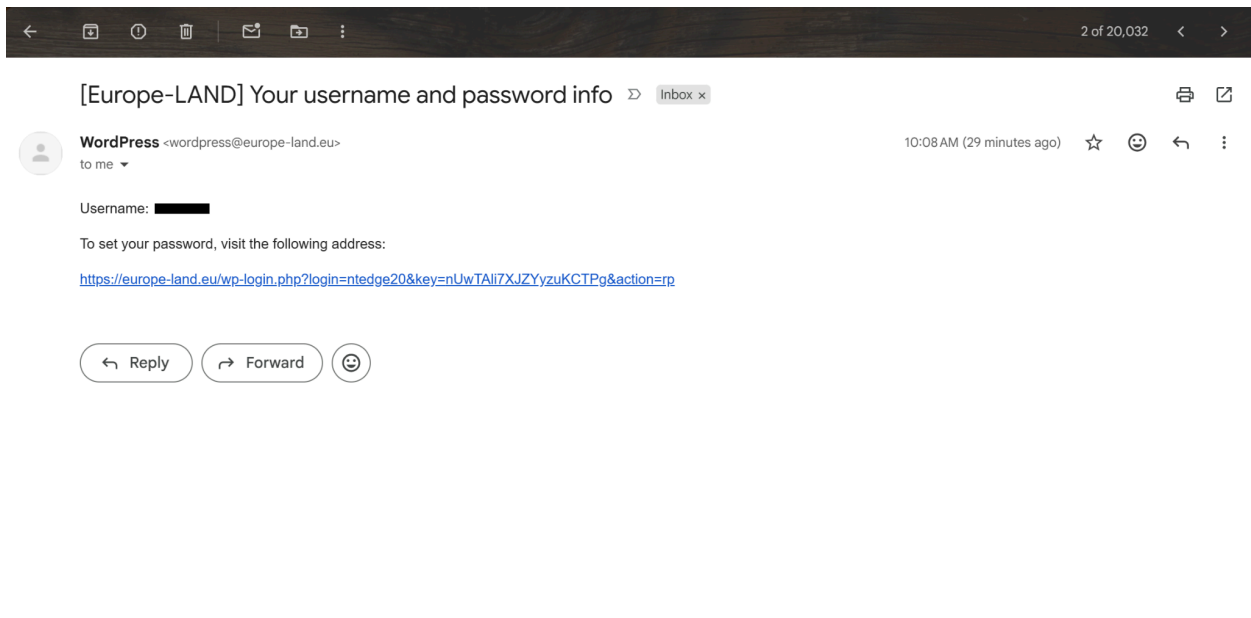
2 of 20,032

[Europe-LAND] Your username and password info Inbox ×

WordPress <wordpress@europe-land.eu>
to me

10:08 AM (29 minutes ago)

Username:

To set your password, visit the following address:

https://europe-land.eu/wp-login.php?login=ntedge20&key=nUwTAli7XJZYyzuKCTPg&action=rp

Reply Forward